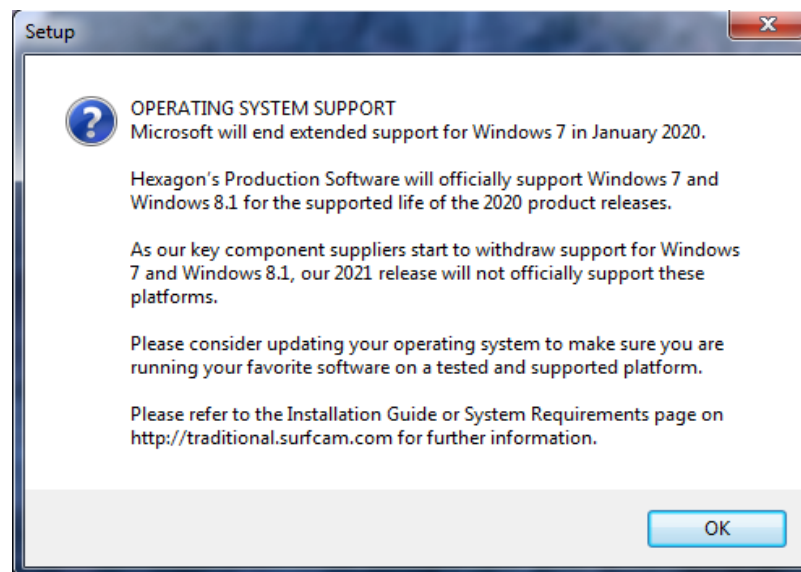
Setup

OPERATING SYSTEM SUPPORT
Microsoft will end extended support for Windows 7 in January 2020.

Hexagon's Production Software will officially support Windows 7 and Windows 8.1 for the supported life of the 2020 product releases.

As our key component suppliers start to withdraw support for Windows 7 and Windows 8.1, our 2021 release will not officially support these platforms.

Please consider updating your operating system to make sure you are running your favorite software on a tested and supported platform.

Please refer to the Installation Guide or System Requirements page on http://traditional.surfcam.com for further information.

OK